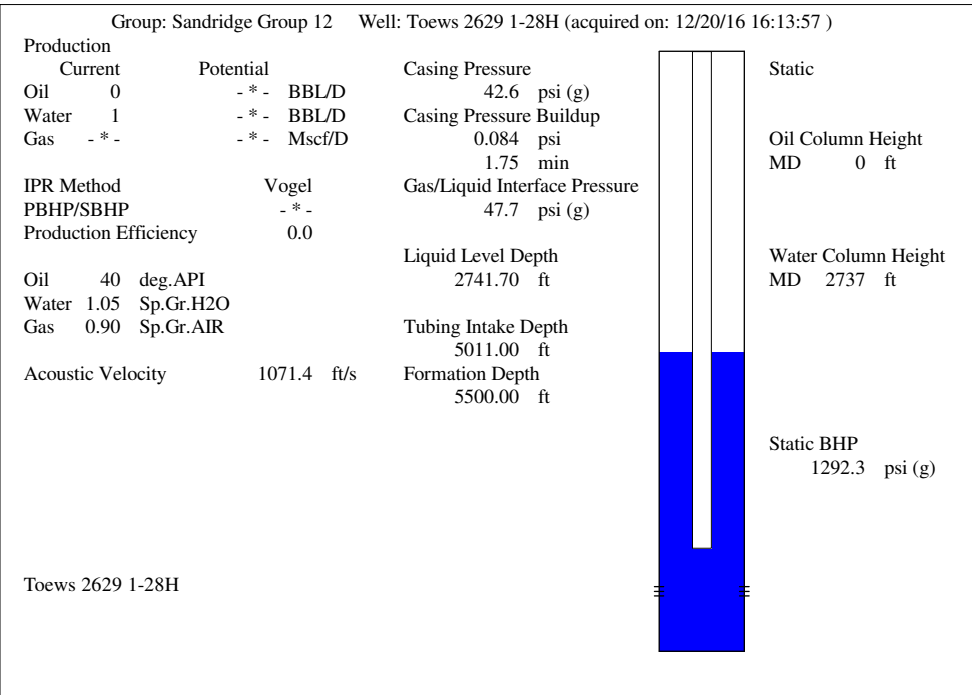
Group: Sandridge Group 12 Well: Toews 2629 1-28H (acquired on: 12/20/16 16:13:57 )

Production

| | Current | Potential | |
|---|---|---|---|
| Oil | 0 | - * - | BBL/D |
| Water | 1 | - * - | BBL/D |
| Gas | - * - | - * - | Mscf/D |

IPR Method Vogel
PBHP/SBHP - * -
Production Efficiency 0.0

Oil 40 deg.API
Water 1.05 Sp.Gr.H2O
Gas 0.90 Sp.Gr.AIR

Acoustic Velocity 1071.4 ft/s

Toews 2629 1-28H

Casing Pressure
42.6 psi (g)
Casing Pressure Buildup
0.084 psi
1.75 min
Gas/Liquid Interface Pressure
47.7 psi (g)

Liquid Level Depth
2741.70 ft

Tubing Intake Depth
5011.00 ft
Formation Depth
5500.00 ft

Static

Oil Column Height
MD 0 ft

Water Column Height
MD 2737 ft

Static BHP
1292.3 psi (g)